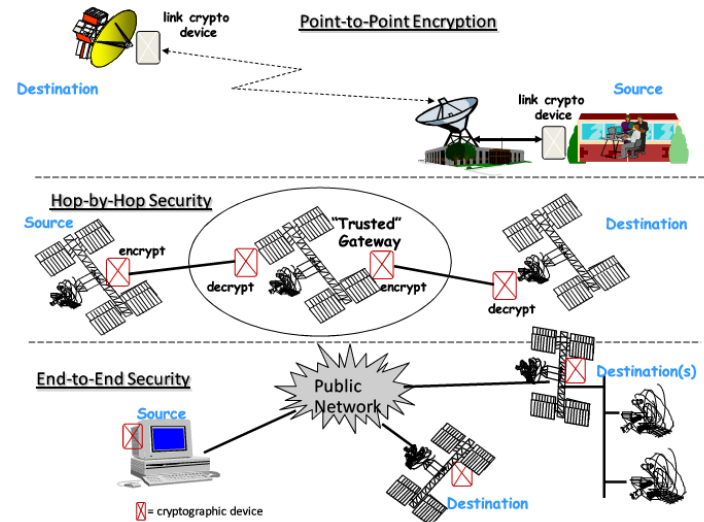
Point-to-Point Encryption

link crypto device

Destination

link crypto device

Source

Hop-by-Hop Security

Source

encrypt

"Trusted" Gateway

decrypt

encrypt

Destination

decrypt

End-to-End Security

Public Network

Destination(s)

Source

Destination

= cryptographic device